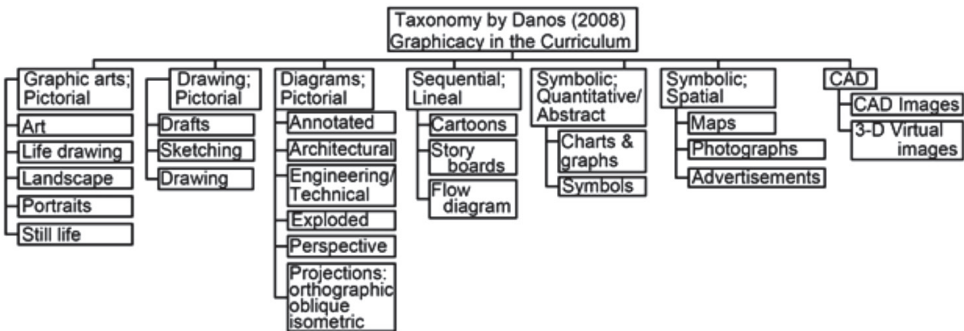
Taxonomy by Danos (2008)
Graphicacy in the Curriculum

Graphic arts; Pictorial
Art
Life drawing
Landscape
Portraits
Still life

Drawing; Pictorial
Drafts
Sketching
Drawing

Diagrams; Pictorial
Annotated
Architectural
Engineering/ Technical
Exploded
Perspective
Projections: orthographic oblique isometric

Sequential; Lineal
Cartoons
Story boards
Flow diagram

Symbolic; Quantitative/ Abstract
Charts & graphs
Symbols

Symbolic; Spatial
Maps
Photographs
Advertisements

CAD
CAD Images
3-D Virtual images